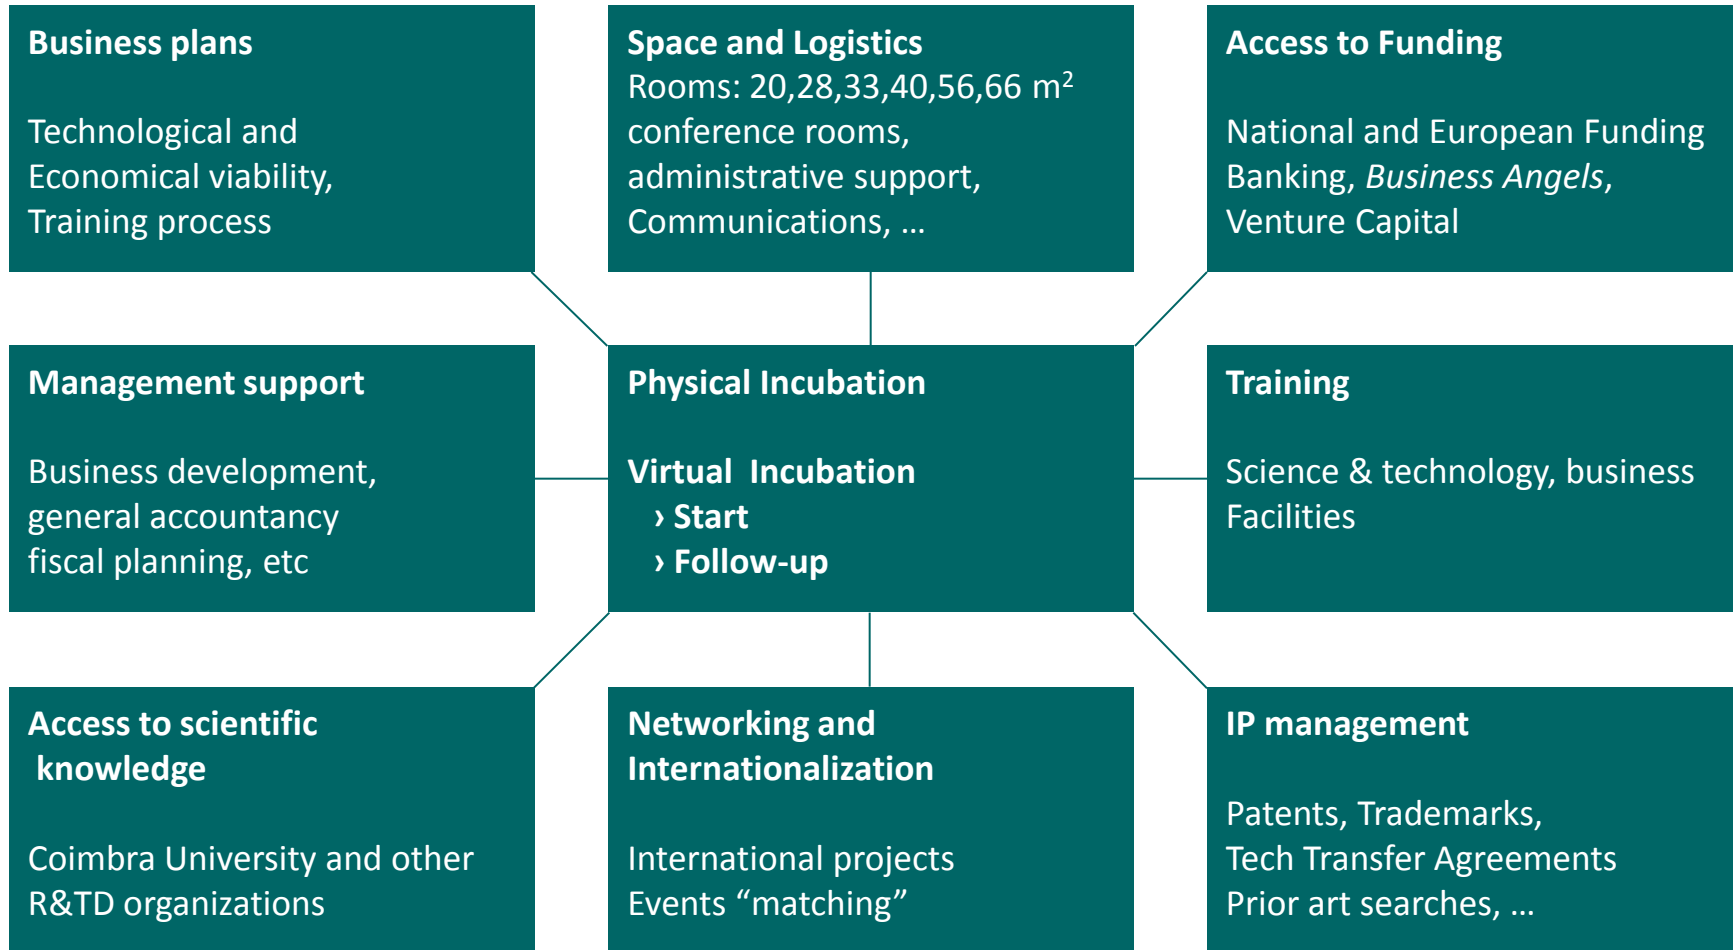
Business plans

Technological and Economical viability, Training process

Space and Logistics
Rooms: 20,28,33,40,56,66 $m^2$ conference rooms, administrative support, Communications, …

Access to Funding

National and European Funding Banking, Business Angels, Venture Capital

Management support

Business development, general accountancy fiscal planning, etc

Physical Incubation

Virtual Incubation
› Start
› Follow-up

Training

Science & technology, business Facilities

Access to scientific knowledge

Coimbra University and other R&TD organizations

Networking and Internationalization

International projects
Events “matching”

IP management

Patents, Trademarks,
Tech Transfer Agreements
Prior art searches, …